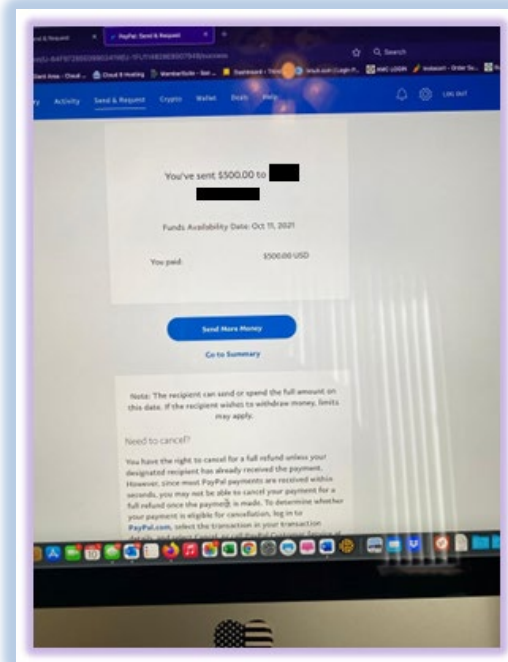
PayPal: Send & Request

Activity Send & Request Crypto Wallet Deals Help LOG OUT

You've sent $500.00 to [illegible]

Funds Availability Date: Oct 11, 2021

You paid: $500.00 USD

Send More Money

Go to Summary

Note: The recipient can send or spend the full amount on this date. If the recipient wishes to withdraw money, limits may apply.

Need to cancel?

You have the right to cancel for a full refund unless your designated recipient has already received the payment. However, since most PayPal payments are received within seconds, you may not be able to cancel your payment for a full refund once the payment is made. To determine whether your payment is eligible for cancellation, log in to PayPal.com, select the transaction in your transaction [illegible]